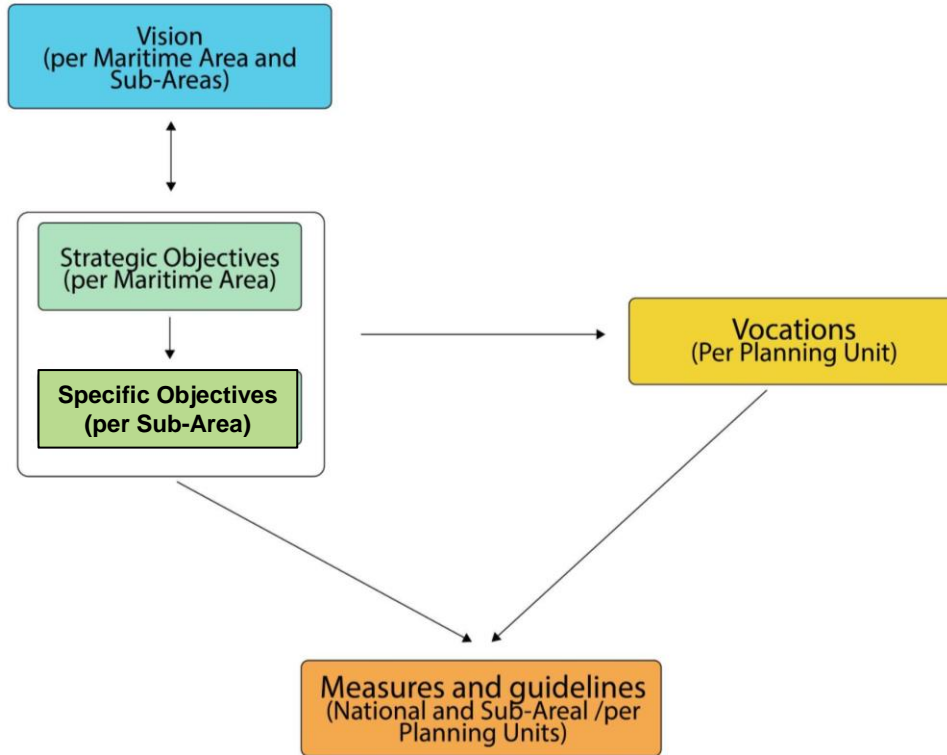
Vision
(per Maritime Area and Sub-Areas)

Strategic Objectives
(per Maritime Area)

Specific Objectives
(per Sub-Area)

Vocations
(Per Planning Unit)

Measures and guidelines
(National and Sub-Areal /per Planning Units)